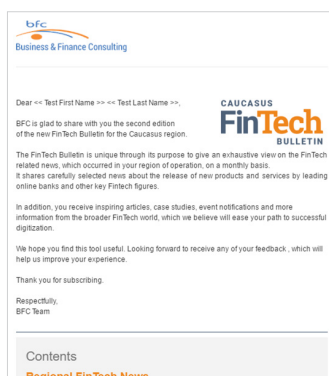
bfc
Business & Finance Consulting

Dear << Test First Name >> << Test Last Name >>,

BFC is glad to share with you the second edition of the new FinTech Bulletin for the Caucasus region.

CAUCASUS
FinTech
BULLETIN

The FinTech Bulletin is unique through its purpose to give an exhaustive view on the FinTech related news, which occurred in your region of operation, on a monthly basis.
It shares carefully selected news about the release of new products and services by leading online banks and other key Fintech figures.

In addition, you receive inspiring articles, case studies, event notifications and more information from the broader FinTech world, which we believe will ease your path to successful digitization.

We hope you find this tool useful. Looking forward to receive any of your feedback , which will help us improve your experience.

Thank you for subscribing.

Respectfully,
BFC Team

Contents

Regional FinTech News